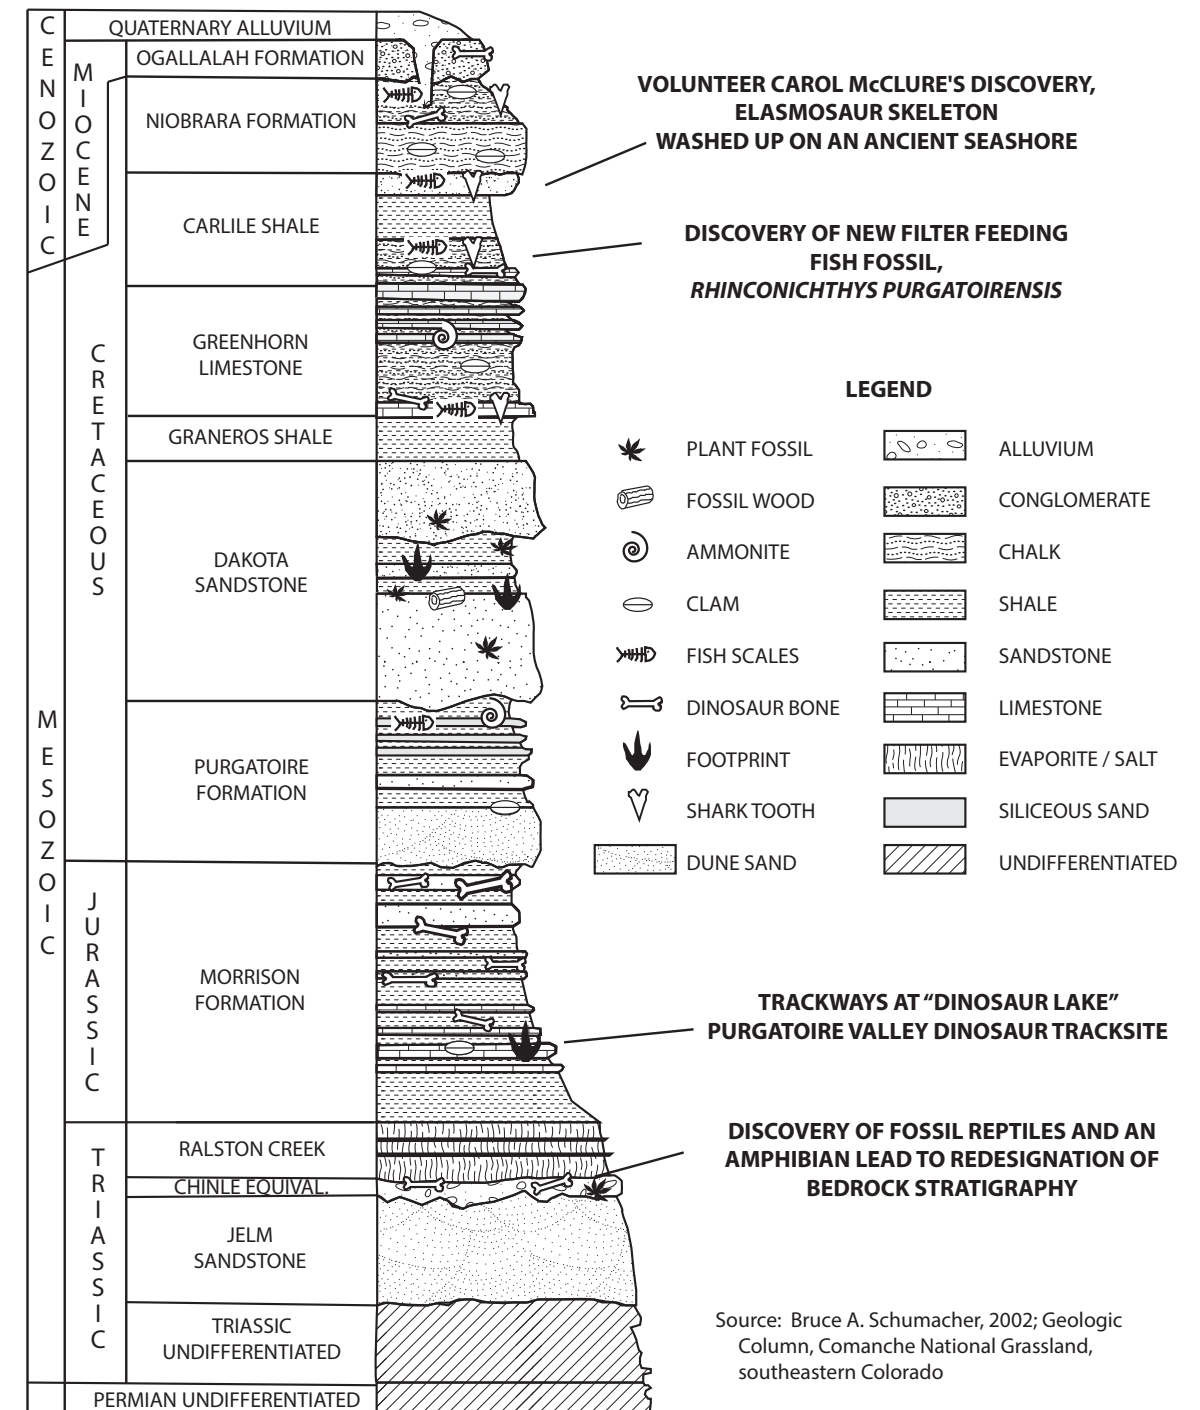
CENOZOIC

MIOCENE

QUATERNARY ALLUVIUM

OGALLALAH FORMATION

NIOBRARA FORMATION

CARLILE SHALE

GREENHORN LIMESTONE

GRANEROS SHALE

DAKOTA SANDSTONE

PURGATOIRE FORMATION

MORRISON FORMATION

RALSTON CREEK

CHINLE EQUIVAL.

JELM SANDSTONE

TRIASSIC UNDIFFERENTIATED

PERMIAN UNDIFFERENTIATED

MESOZOIC

CRETACEOUS

JURASSIC

TRIASSIC

VOLUNTEER CAROL McCLURE'S DISCOVERY, ELASMOSAUR SKELETON WASHED UP ON AN ANCIENT SEASHORE

DISCOVERY OF NEW FILTER FEEDING FISH FOSSIL, *RHINCONICHTHYS PURGATOIRENSIS*

LEGEND

| | |
|---|---|
| PLANT FOSSIL | ALLUVIUM |
| FOSSIL WOOD | CONGLOMERATE |
| AMMONITE | CHALK |
| CLAM | SHALE |
| FISH SCALES | SANDSTONE |
| DINOSAUR BONE | LIMESTONE |
| FOOTPRINT | EVAPORITE / SALT |
| SHARK TOOTH | SILICEOUS SAND |
| DUNE SAND | UNDIFFERENTIATED |

TRACKWAYS AT "DINOSAUR LAKE" PURGATOIRE VALLEY DINOSAUR TRACKSITE

DISCOVERY OF FOSSIL REPTILES AND AN AMPHIBIAN LEAD TO REDESIGNATION OF BEDROCK STRATIGRAPHY

Source: Bruce A. Schumacher, 2002; Geologic Column, Comanche National Grassland, southeastern Colorado